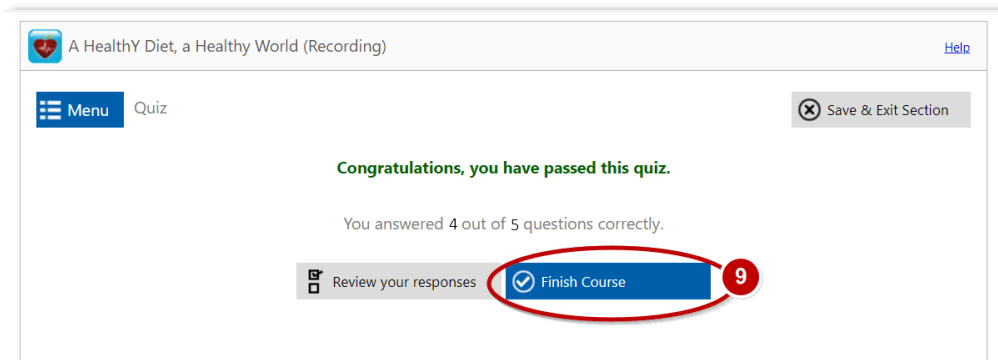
A HealthY Diet, a Healthy World (Recording)

Help

Menu

Quiz

Save & Exit Section

Congratulations, you have passed this quiz.

You answered 4 out of 5 questions correctly.

Review your responses

Finish Course

9